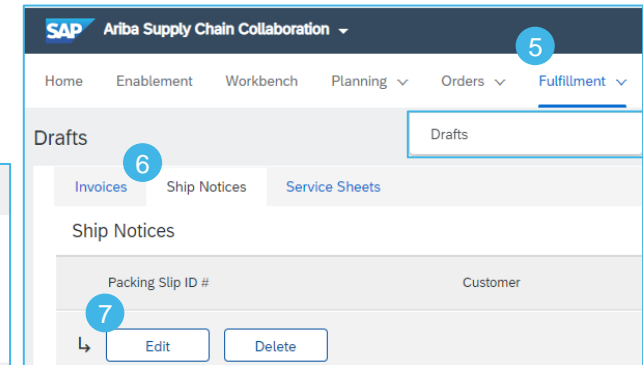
SAP Ariba Supply Chain Collaboration

5

Home Enablement Workbench Planning Orders Fulfillment

Drafts

Drafts

6

Invoices Ship Notices Service Sheets

Ship Notices

| Packing Slip ID # | Customer |
|---|---|

7

↳ Edit Delete